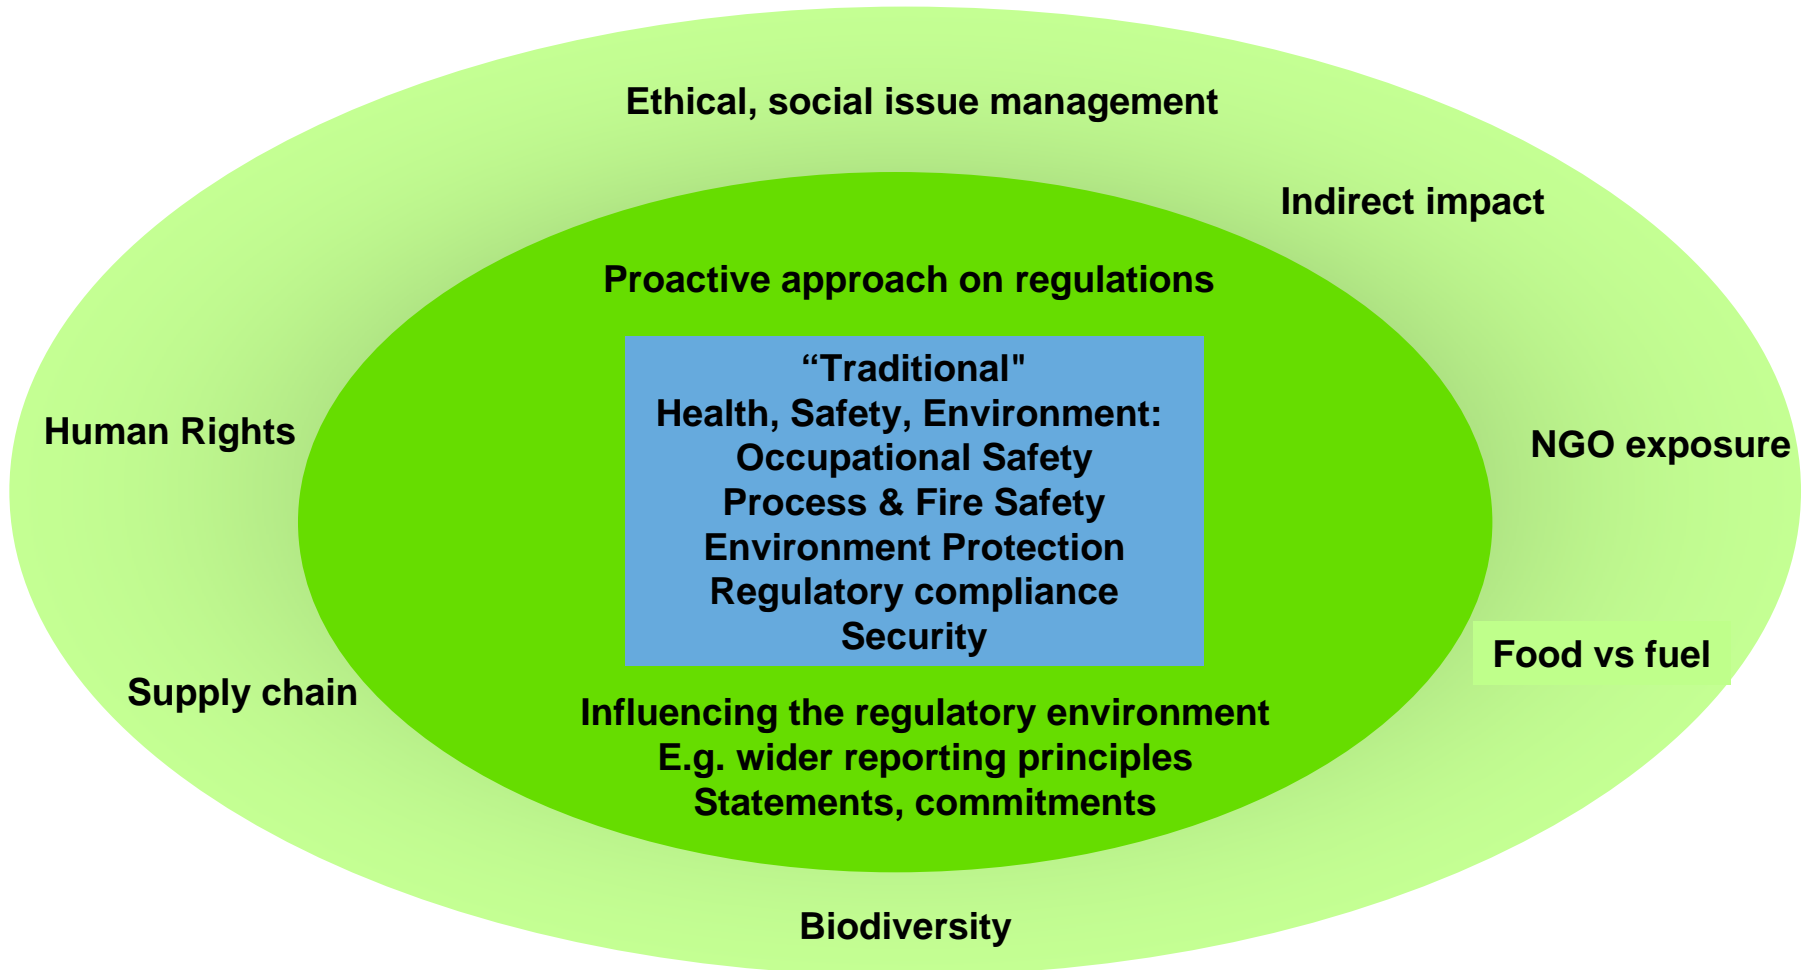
Ethical, social issue management

Indirect impact

Proactive approach on regulations

“Traditional"
Health, Safety, Environment:
Occupational Safety
Process & Fire Safety
Environment Protection
Regulatory compliance
Security

Human Rights

NGO exposure

Food vs fuel

Supply chain

Influencing the regulatory environment
E.g. wider reporting principles
Statements, commitments

Biodiversity